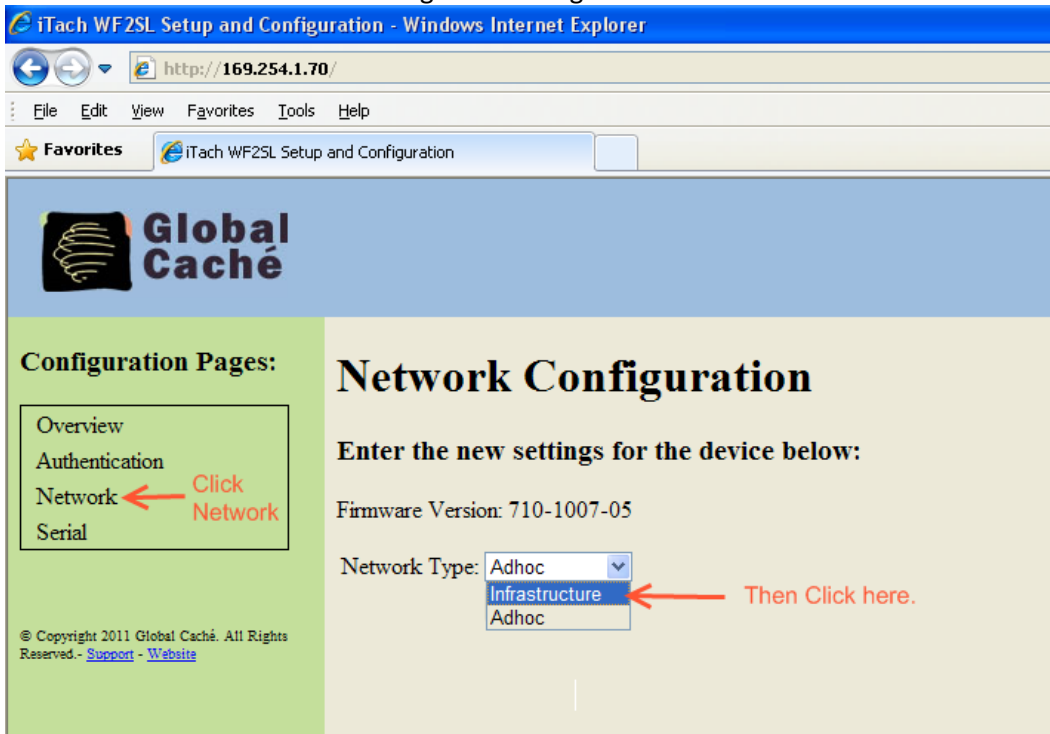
iTach WF2SL Setup and Configuration - Windows Internet Explorer

http://169.254.1.70/

File Edit View Favorites Tools Help

Favorites

iTach WF2SL Setup and Configuration

Global Caché

Configuration Pages:

Overview
Authentication
Network
Serial

Click Network

© Copyright 2011 Global Caché. All Rights Reserved.- Support - Website

Network Configuration

Enter the new settings for the device below:

Firmware Version: 710-1007-05

Network Type: Adhoc

Infrastructure
Adhoc

Then Click here.